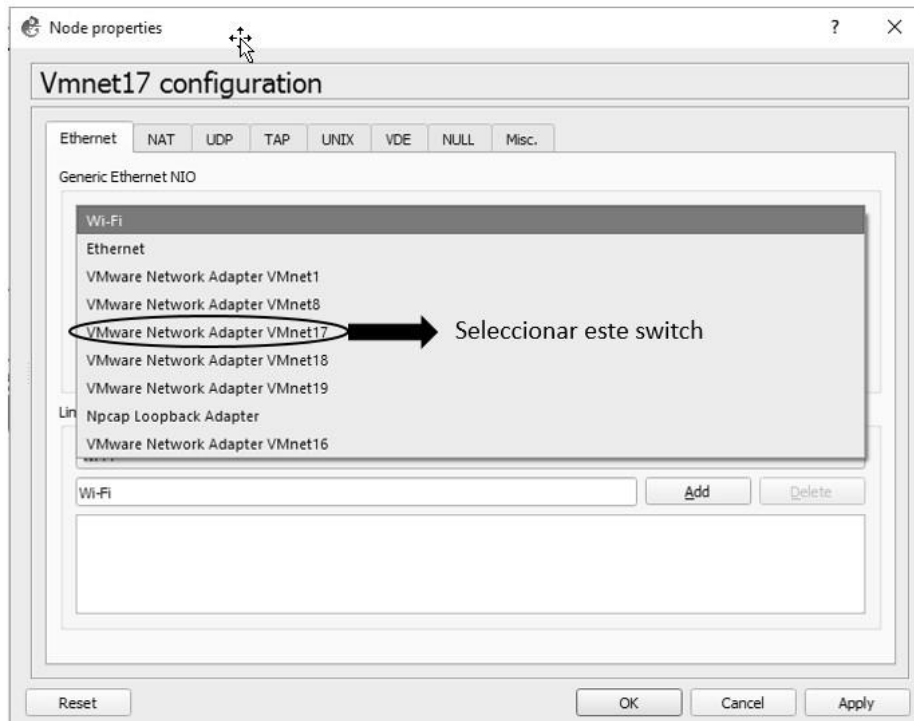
Node properties

?

×

Vmnet17 configuration

Ethernet | NAT | UDP | TAP | UNIX | VDE | NULL | Misc.

Generic Ethernet NIO

Wi-Fi
Ethernet
VMware Network Adapter VMnet1
VMware Network Adapter VMnet8
VMware Network Adapter VMnet17
VMware Network Adapter VMnet18
VMware Network Adapter VMnet19
Npcap Loopback Adapter
VMware Network Adapter VMnet16

Seleccionar este switch

Lin

Wi-Fi

Add

Delete

Reset

OK

Cancel

Apply